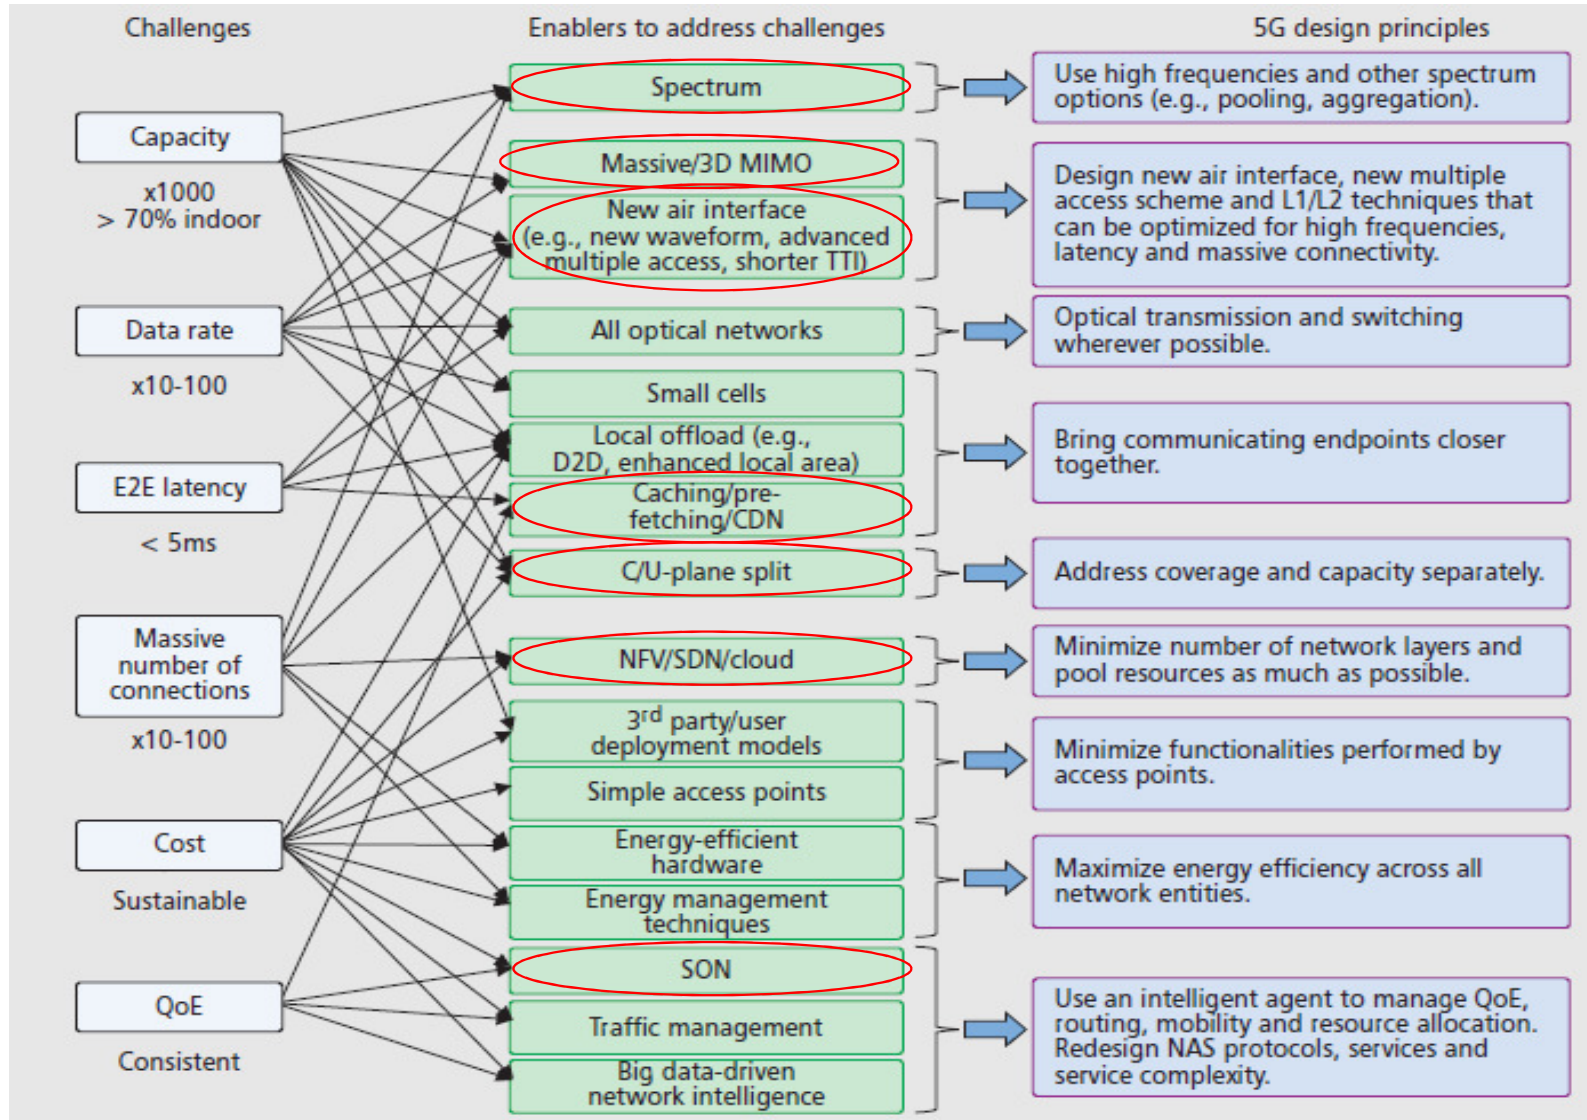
Challenges

Capacity

x1000
> 70% indoor

Data rate

x10-100

E2E latency

< 5ms

Massive number of connections

x10-100

Cost

Sustainable

QoE

Consistent

Enablers to address challenges

Spectrum

Massive/3D MIMO

New air interface (e.g., new waveform, advanced multiple access, shorter TTI)

All optical networks

Small cells

Local offload (e.g., D2D, enhanced local area)

Caching/pre-fetching/CDN

C/U-plane split

NFV/SDN/cloud

3$^{rd}$ party/user deployment models

Simple access points

Energy-efficient hardware

Energy management techniques

SON

Traffic management

Big data-driven network intelligence

5G design principles

Use high frequencies and other spectrum options (e.g., pooling, aggregation).

Design new air interface, new multiple access scheme and L1/L2 techniques that can be optimized for high frequencies, latency and massive connectivity.

Optical transmission and switching wherever possible.

Bring communicating endpoints closer together.

Address coverage and capacity separately.

Minimize number of network layers and pool resources as much as possible.

Minimize functionalities performed by access points.

Maximize energy efficiency across all network entities.

Use an intelligent agent to manage QoE, routing, mobility and resource allocation. Redesign NAS protocols, services and service complexity.